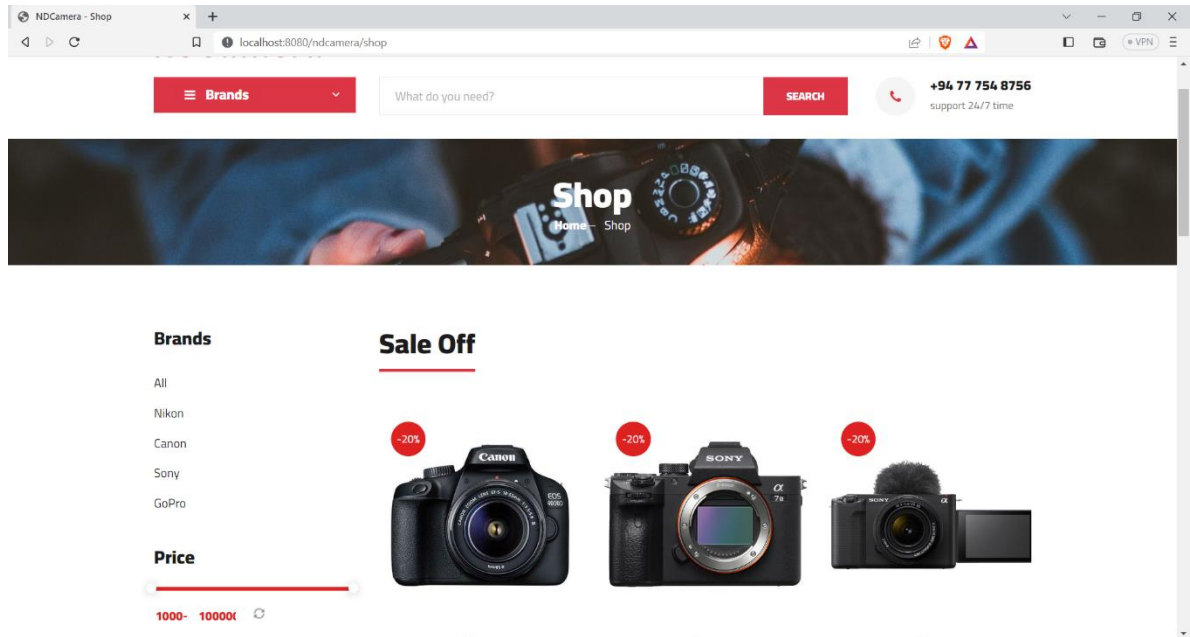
NDCamera - Shop
localhost:8080/ndcamera/shop
VPN

Brands

What do you need?

SEARCH

+94 77 754 8756
support 24/7 time

Shop
Home - Shop

Brands

All
Nikon
Canon
Sony
GoPro

Price

1000- 10000(

Sale Off

-20%
-20%
-20%